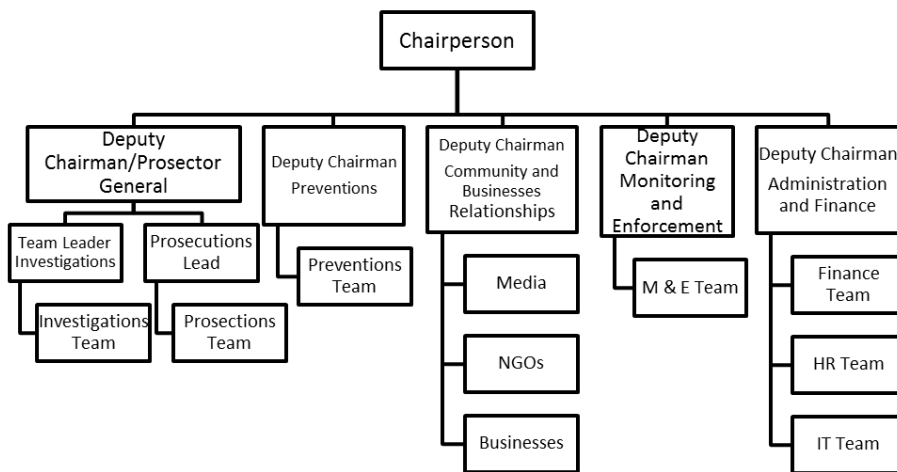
Chairperson

Deputy Chairman/Prosector General

Team Leader Investigations

Investigations Team

Prosecutions Lead

Prosections Team

Deputy Chairman Preventions

Preventions Team

Deputy Chairman Community and Businesses Relationships

Media

NGOs

Businesses

Deputy Chairman Monitoring and Enforcement

M & E Team

Deputy Chairman Administration and Finance

Finance Team

HR Team

IT Team